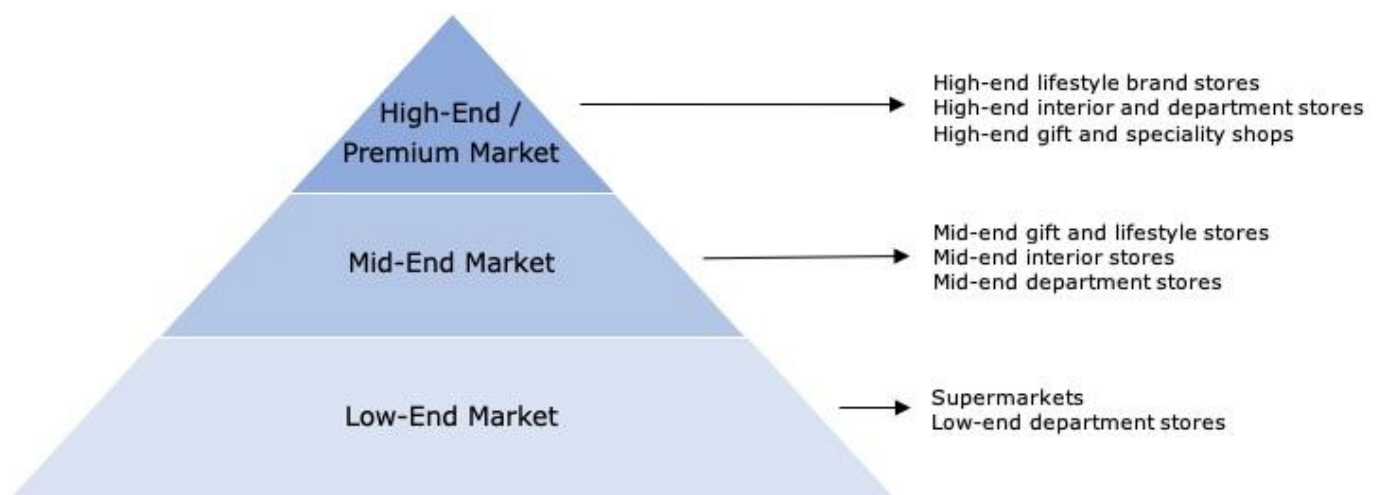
High-End / Premium Market

High-end lifestyle brand stores
High-end interior and department stores
High-end gift and speciality shops

Mid-End Market

Mid-end gift and lifestyle stores
Mid-end interior stores
Mid-end department stores

Low-End Market

Supermarkets
Low-end department stores